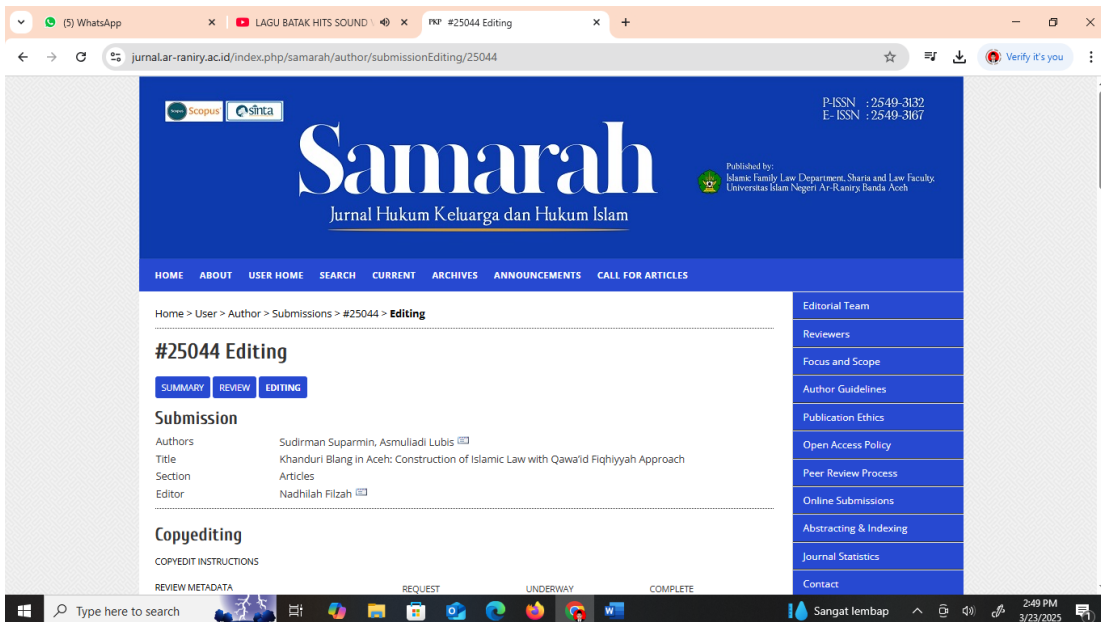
(5) WhatsApp
LAGU BATAK HITS SOUND
PKP #25044 Editing
jurnal.ar-raniry.ac.id/index.php/samarah/author/submissionEditing/25044
Verify it's you

Scopus Sinta
P-ISSN : 2549-3132
E-ISSN : 2549-3167
Samarah
Jurnal Hukum Keluarga dan Hukum Islam
Published by:
Islamic Family Law Department, Sharia and Law Faculty,
Universitas Islam Negeri Ar-Raniry, Banda Aceh

HOME ABOUT USER HOME SEARCH CURRENT ARCHIVES ANNOUNCEMENTS CALL FOR ARTICLES

Home > User > Author > Submissions > #25044 > Editing

#25044 Editing

SUMMARY REVIEW EDITING

Submission

| Authors | Sudirman Suparmin, Asmuliadi Lubis |
|---|---|
| Title | Khanduri Blang in Aceh: Construction of Islamic Law with Qawa'id Fiqhiyyah Approach |
| Section | Articles |
| Editor | Nadhilah Filzah |

Copyediting

COPYEDIT INSTRUCTIONS

REVIEW METADATA REQUEST UNDERWAY COMPLETE

Editorial Team
Reviewers
Focus and Scope
Author Guidelines
Publication Ethics
Open Access Policy
Peer Review Process
Online Submissions
Abstracting & Indexing
Journal Statistics
Contact

Type here to search
Sangat lembap
2:49 PM
3/23/2025